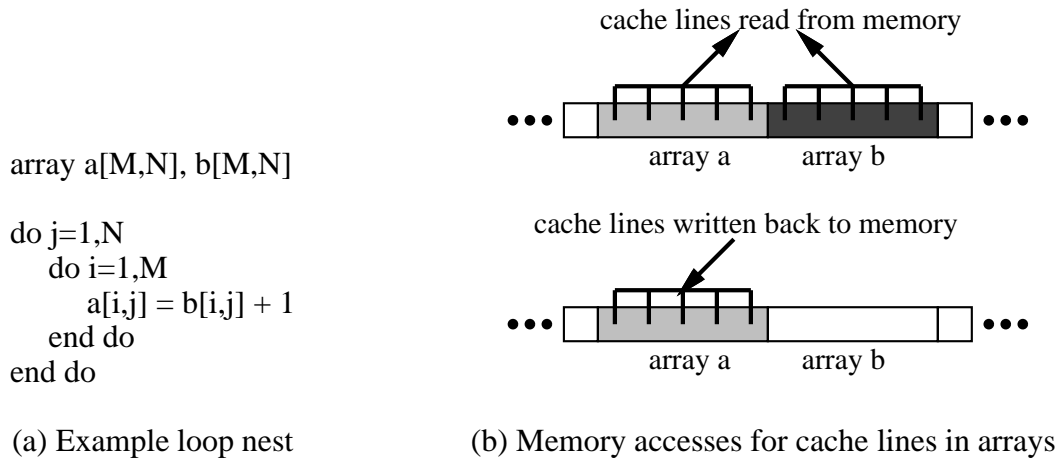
array a[M,N], b[M,N]

do j=1,N
do i=1,M
a[i,j] = b[i,j] + 1
end do
end do

(a) Example loop nest

cache lines read from memory

array a array b

cache lines written back to memory

array a array b

(b) Memory accesses for cache lines in arrays